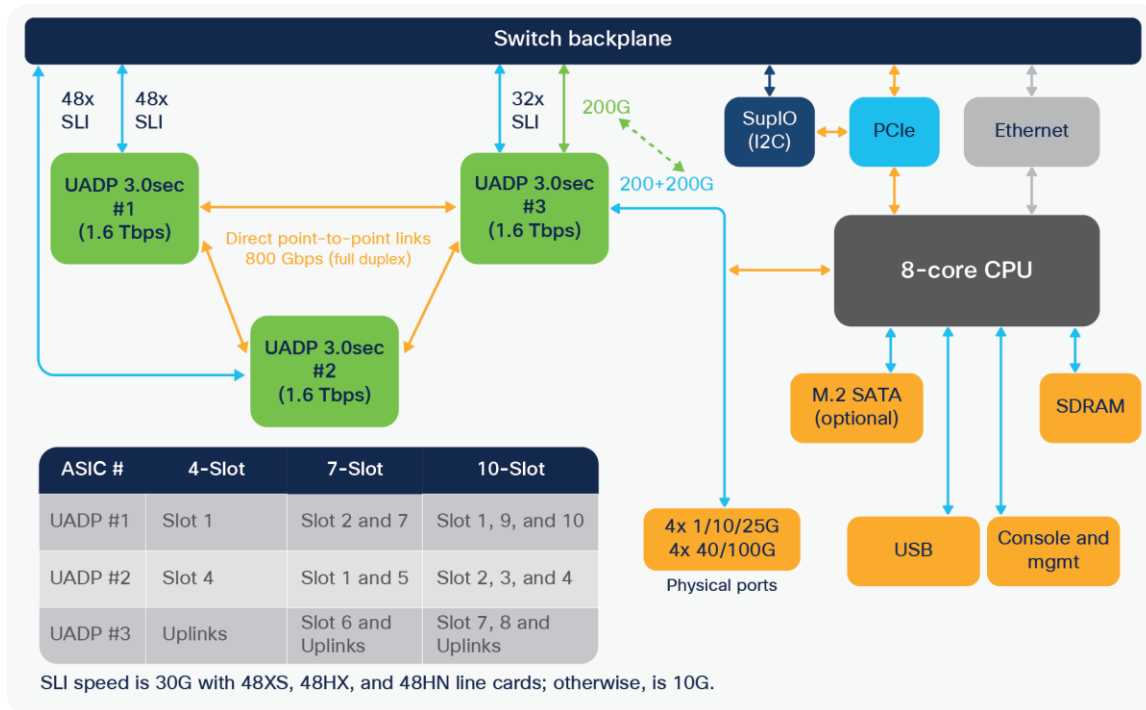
Switch backplane

48x SLI

48x SLI

32x SLI

200G

200+200G

SupIO (I2C)

PCIe

Ethernet

UADP 3.0sec #1 (1.6 Tbps)

Direct point-to-point links 800 Gbps (full duplex)

UADP 3.0sec #3 (1.6 Tbps)

8-core CPU

UADP 3.0sec #2 (1.6 Tbps)

M.2 SATA (optional)

SDRAM

| ASIC # | 4-Slot | 7-Slot | 10-Slot |
|---|---|---|---|
| UADP #1 | Slot 1 | Slot 2 and 7 | Slot 1, 9, and 10 |
| UADP #2 | Slot 4 | Slot 1 and 5 | Slot 2, 3, and 4 |
| UADP #3 | Uplinks | Slot 6 and Uplinks | Slot 7, 8 and Uplinks |

4x 1/10/25G
4x 40/100G

Physical ports

USB

Console and mgmt

SLI speed is 30G with 48XS, 48HX, and 48HN line cards; otherwise, is 10G.